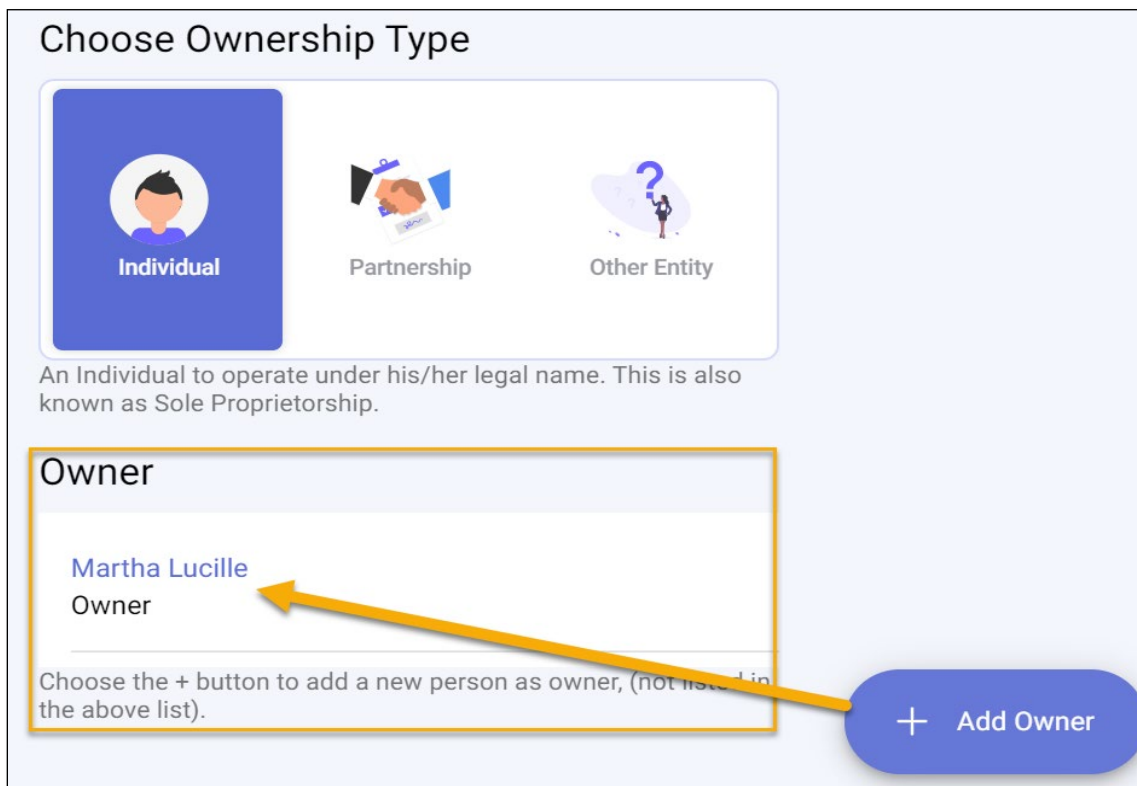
Choose Ownership Type

Individual

Partnership

Other Entity

An Individual to operate under his/her legal name. This is also known as Sole Proprietorship.

Owner

Martha Lucille
Owner

Choose the + button to add a new person as owner, (not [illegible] in the above list).

+ Add Owner